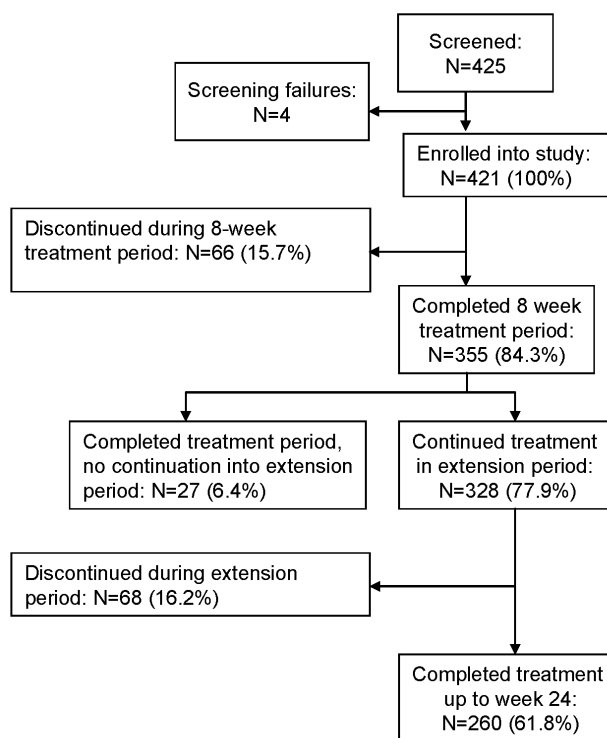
Screened:
N=425

Screening failures:
N=4

Enrolled into study:
N=421 (100%)

Discontinued during 8-week treatment period: N=66 (15.7%)

Completed 8 week treatment period:
N=355 (84.3%)

Completed treatment period, no continuation into extension period: N=27 (6.4%)

Continued treatment in extension period:
N=328 (77.9%)

Discontinued during extension period: N=68 (16.2%)

Completed treatment up to week 24:
N=260 (61.8%)